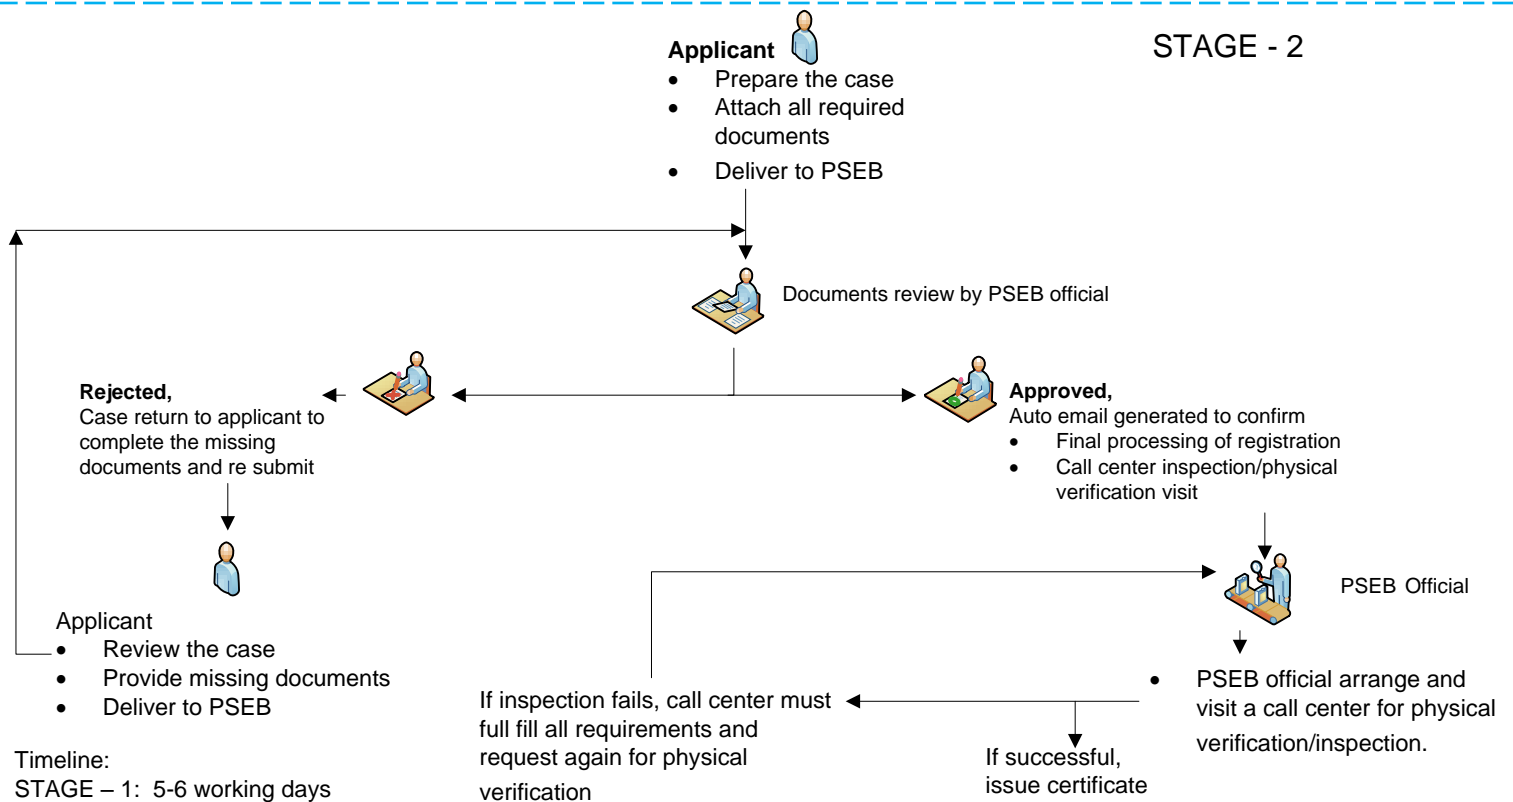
**Applicant**

- Prepare the case
- Attach all required documents
- Deliver to PSEB

STAGE - 2

Documents review by PSEB official

**Rejected,**
Case return to applicant to complete the missing documents and re submit

**Approved,**
Auto email generated to confirm

- Final processing of registration
- Call center inspection/physical verification visit

Applicant

- Review the case
- Provide missing documents
- Deliver to PSEB

PSEB Official

- PSEB official arrange and visit a call center for physical verification/inspection.

If inspection fails, call center must full fill all requirements and request again for physical verification

If successful, issue certificate

Timeline:
STAGE – 1: 5-6 working days